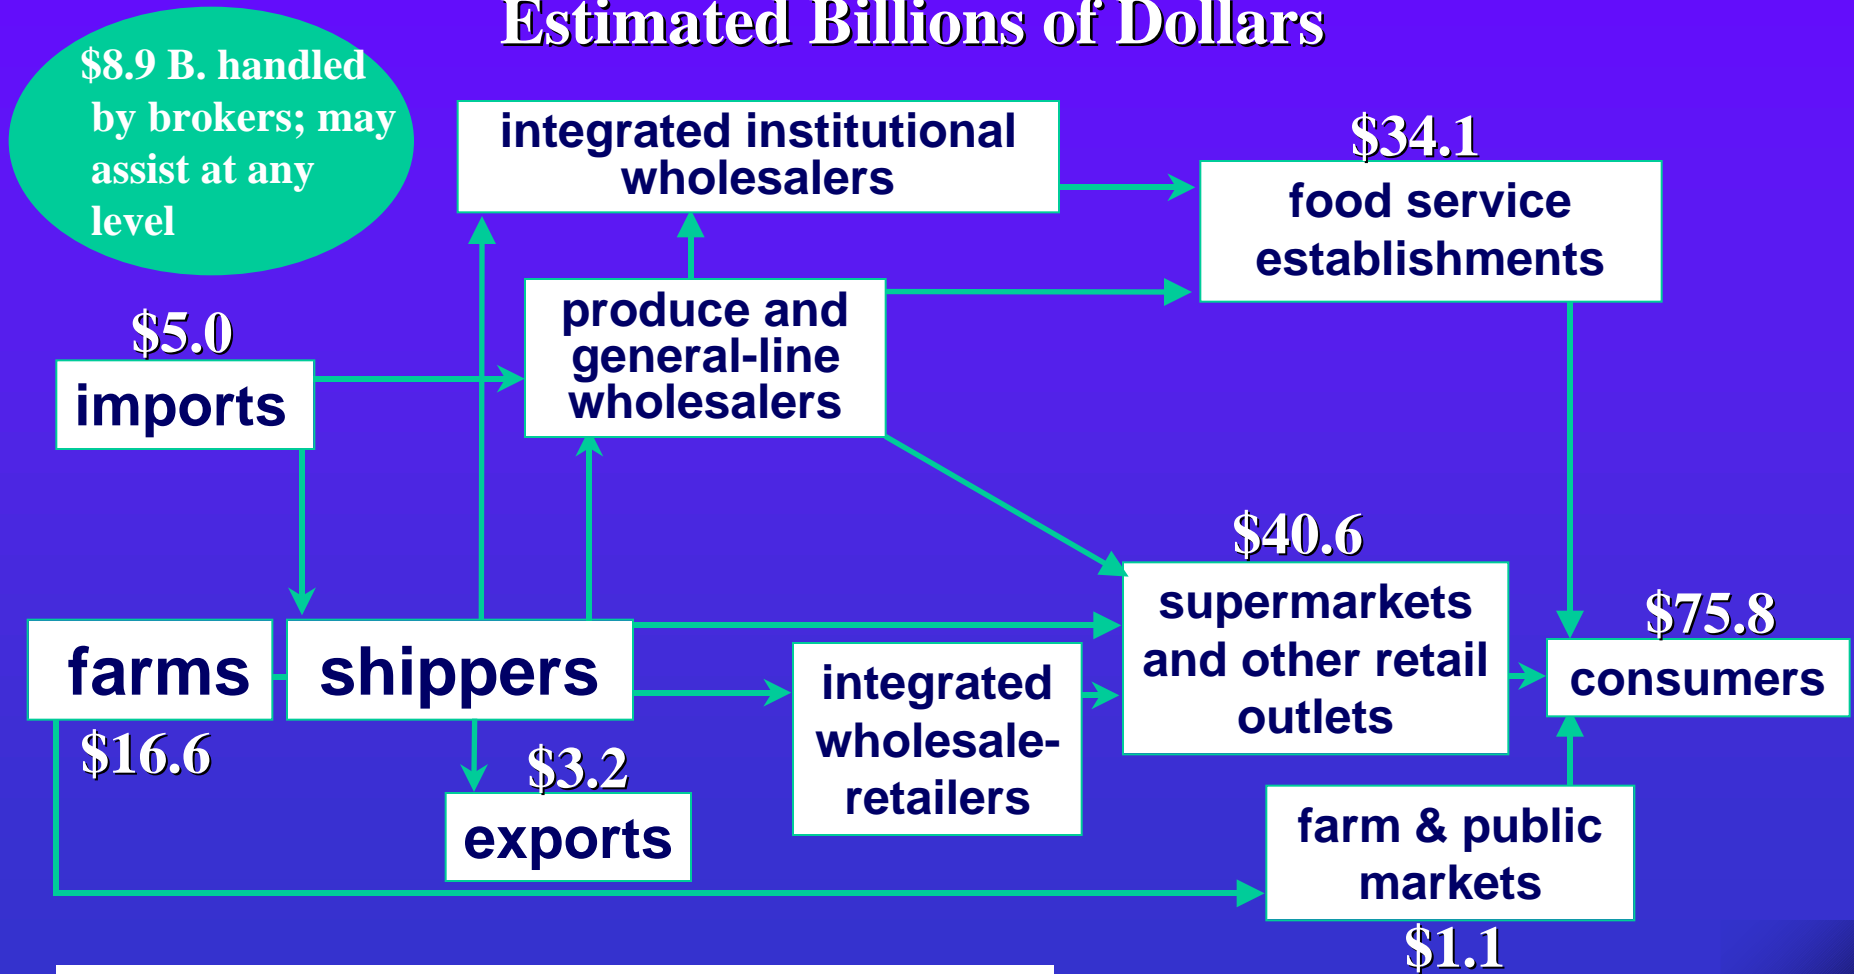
Estimated Billions of Dollars

$8.9 B. handled by brokers; may assist at any level

integrated institutional wholesalers

$34.1

food service establishments

$5.0

imports

produce and general-line wholesalers

$40.6

supermarkets and other retail outlets

$75.8

consumers

farms

shippers

$16.6

$3.2

exports

integrated wholesale-retailers

farm & public markets

$1.1